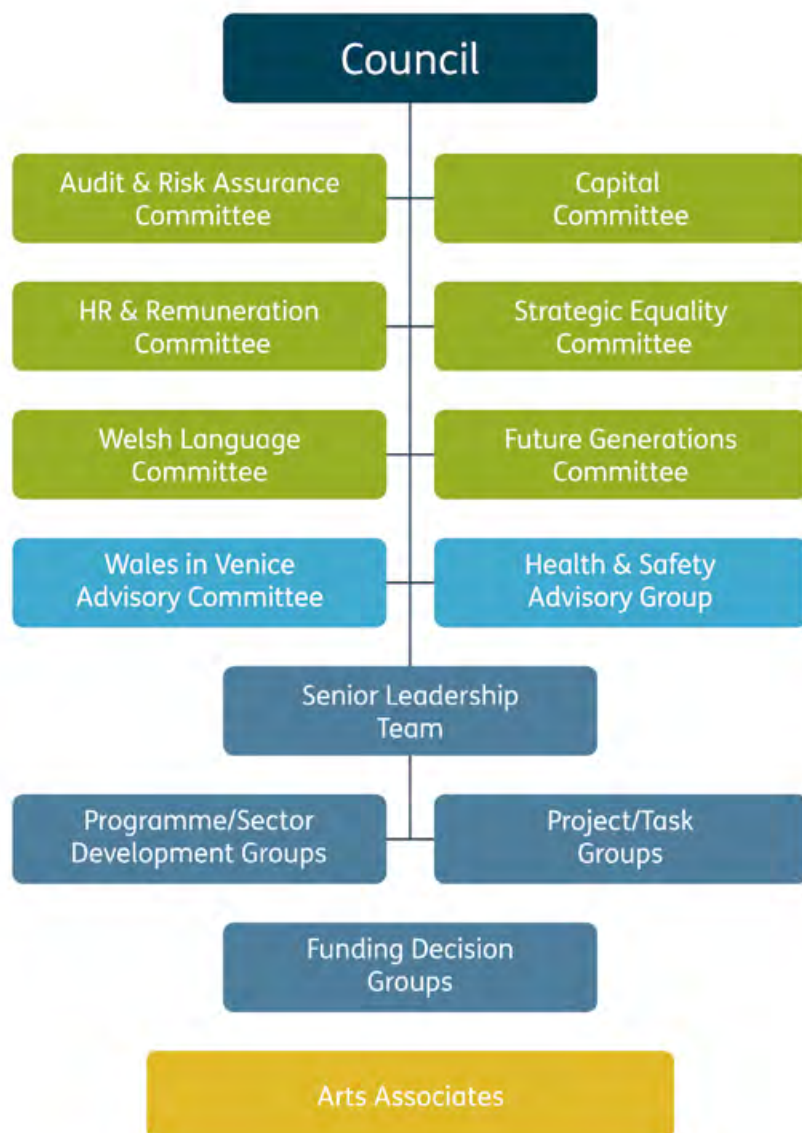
Council

Audit & Risk Assurance Committee

Capital Committee

HR & Remuneration Committee

Strategic Equality Committee

Welsh Language Committee

Future Generations Committee

Wales in Venice Advisory Committee

Health & Safety Advisory Group

Senior Leadership Team

Programme/Sector Development Groups

Project/Task Groups

Funding Decision Groups

Arts Associates